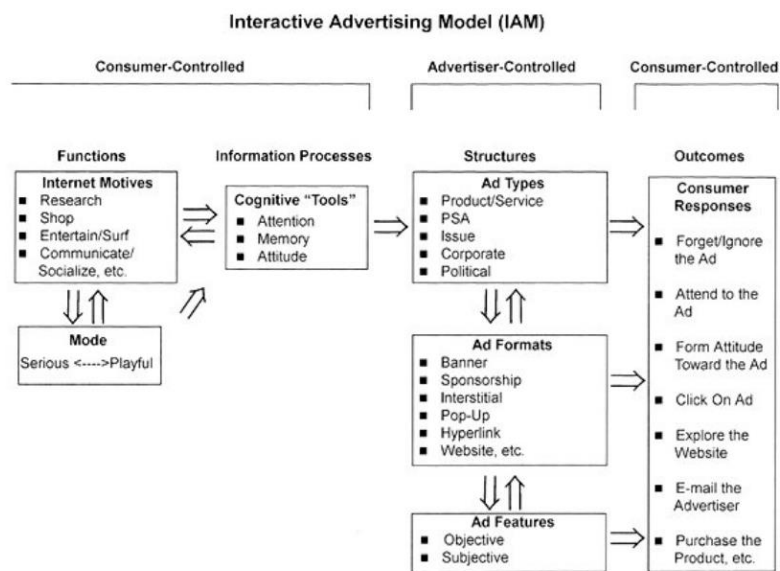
Interactive Advertising Model (IAM)

Consumer-Controlled

Advertiser-Controlled

Consumer-Controlled

Functions

Information Processes

Structures

Outcomes

Internet Motives
- Research
- Shop
- Entertain/Surf
- Communicate/ Socialize, etc.

Mode
Serious <---->Playful

Cognitive "Tools"
- Attention
- Memory
- Attitude

Ad Types
- Product/Service
- PSA
- Issue
- Corporate
- Political

Ad Formats
- Banner
- Sponsorship
- Interstitial
- Pop-Up
- Hyperlink
- Website, etc.

Ad Features
- Objective
- Subjective

Consumer Responses
- Forget/Ignore the Ad
- Attend to the Ad
- Form Attitude Toward the Ad
- Click On Ad
- Explore the Website
- E-mail the Advertiser
- Purchase the Product, etc.